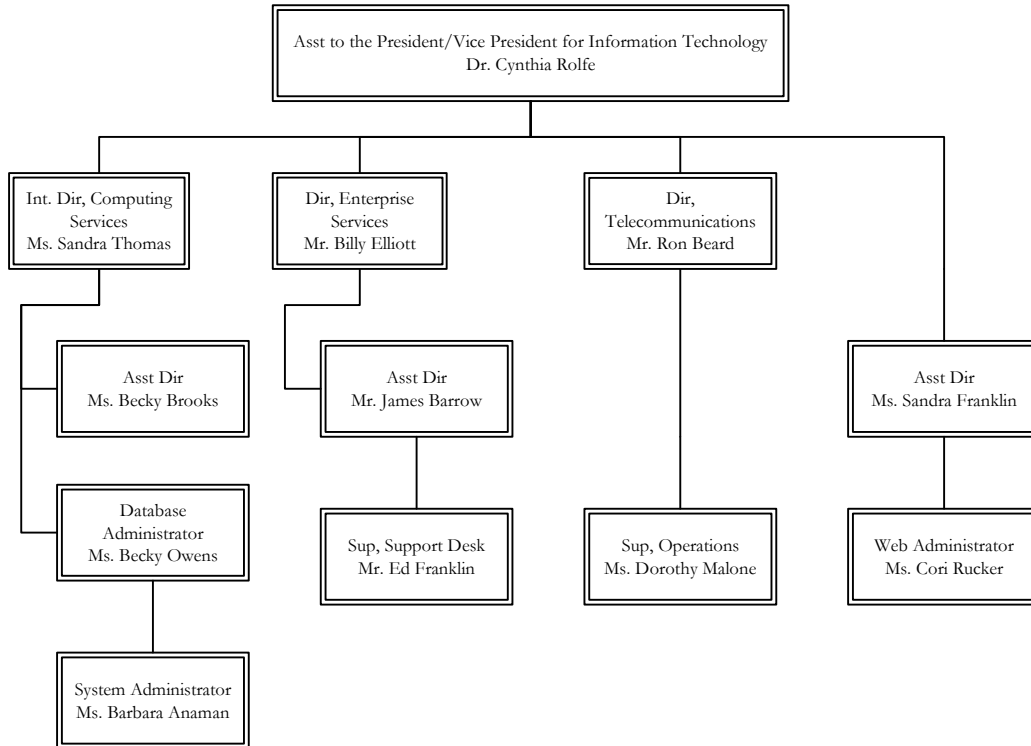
Asst to the President/Vice President for Information Technology
Dr. Cynthia Rolfe

Int. Dir, Computing Services
Ms. Sandra Thomas

Asst Dir
Ms. Becky Brooks

Database Administrator
Ms. Becky Owens

System Administrator
Ms. Barbara Anaman

Dir, Enterprise Services
Mr. Billy Elliott

Asst Dir
Mr. James Barrow

Sup, Support Desk
Mr. Ed Franklin

Dir, Telecommunications
Mr. Ron Beard

Sup, Operations
Ms. Dorothy Malone

Asst Dir
Ms. Sandra Franklin

Web Administrator
Ms. Cori Rucker